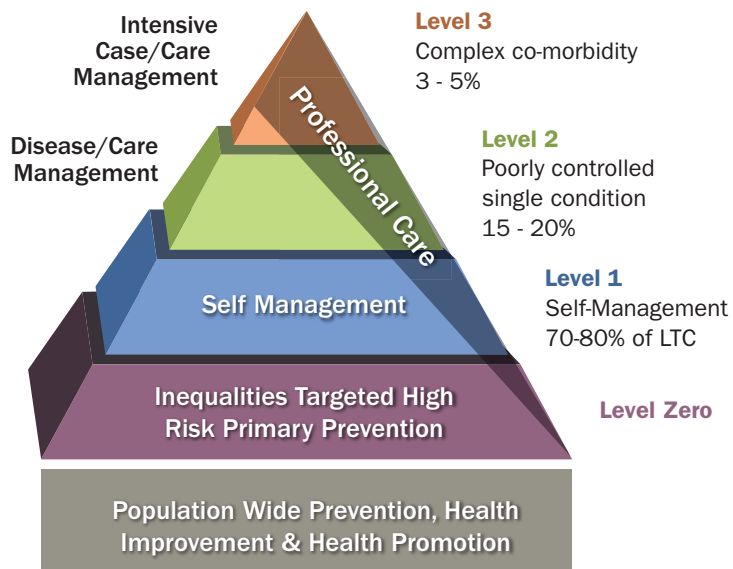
Intensive Case/Care Management

Level 3
Complex co-morbidity
3 - 5%

Professional Care

Disease/Care Management

Level 2
Poorly controlled single condition
15 - 20%

Level 1
Self-Management
70-80% of LTC

Self Management

Inequalities Targeted High Risk Primary Prevention

Level Zero

Population Wide Prevention, Health Improvement & Health Promotion